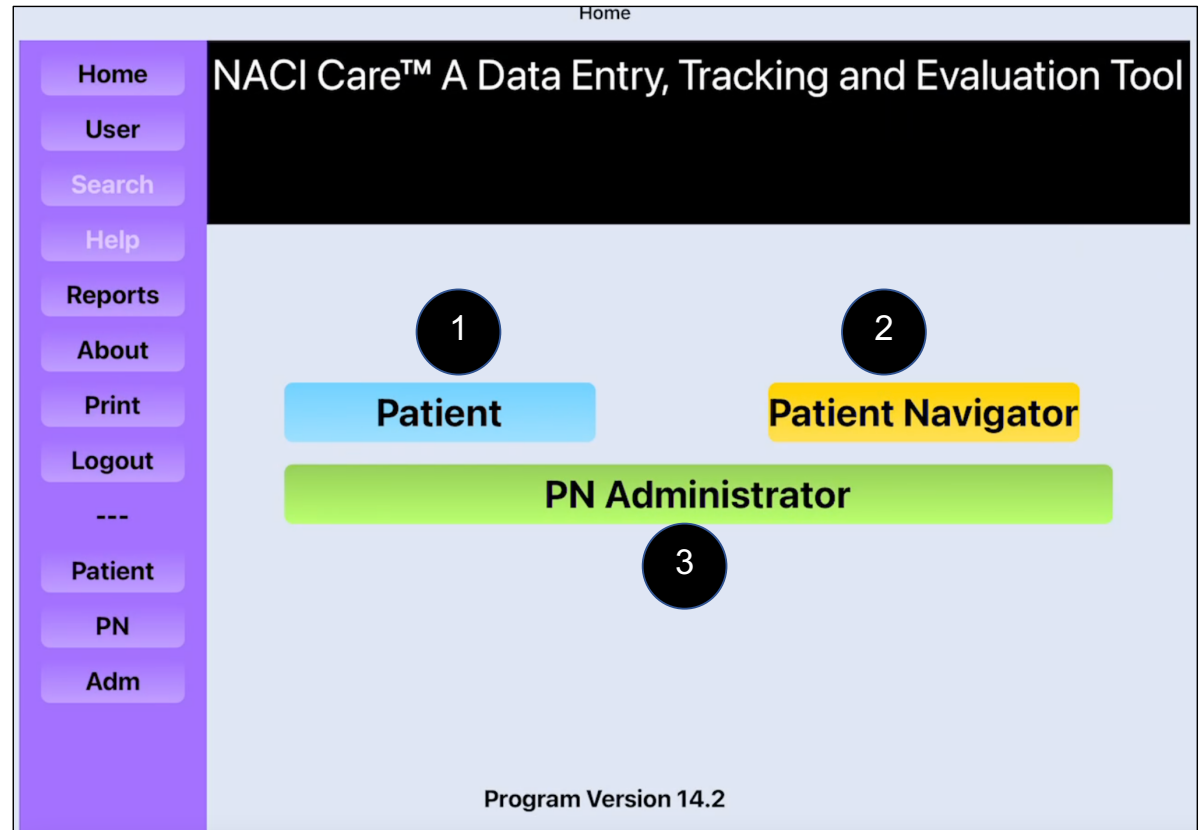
Home

Home
User
Search
Help
Reports
About
Print
Logout
---
Patient
PN
Adm

NACI Care™ A Data Entry, Tracking and Evaluation Tool

1

2

Patient

Patient Navigator

PN Administrator

3

Program Version 14.2